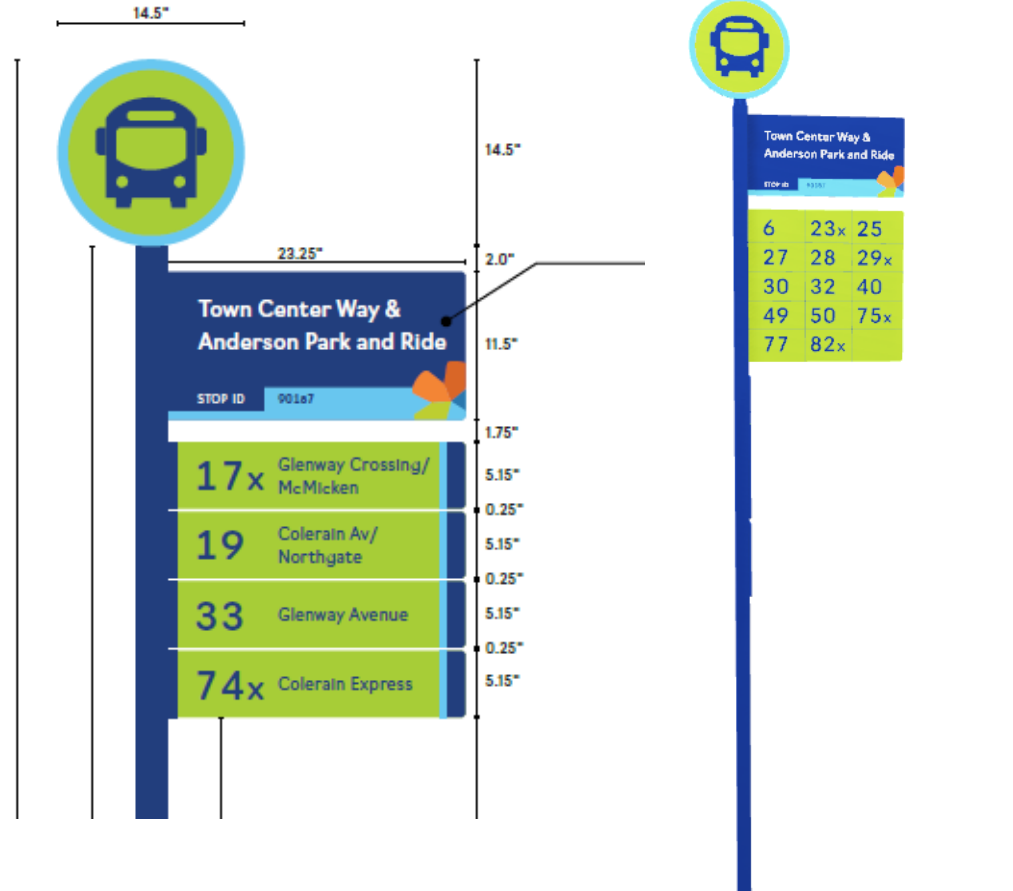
14.5"

14.5"

23.25"

2.0"

Town Center Way & Anderson Park and Ride

11.5"

STOP ID 90167

1.75"

17x Glenway Crossing/ McMicken

5.15"

0.25"

19 Colerain Av/ Northgate

5.15"

0.25"

33 Glenway Avenue

5.15"

0.25"

74x Colerain Express

5.15"

Town Center Way & Anderson Park and Ride

STOP ID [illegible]

| 6 | 23x | 25 |
|---|---|---|
| 27 | 28 | 29x |
| 30 | 32 | 40 |
| 49 | 50 | 75x |
| 77 | 82x | |